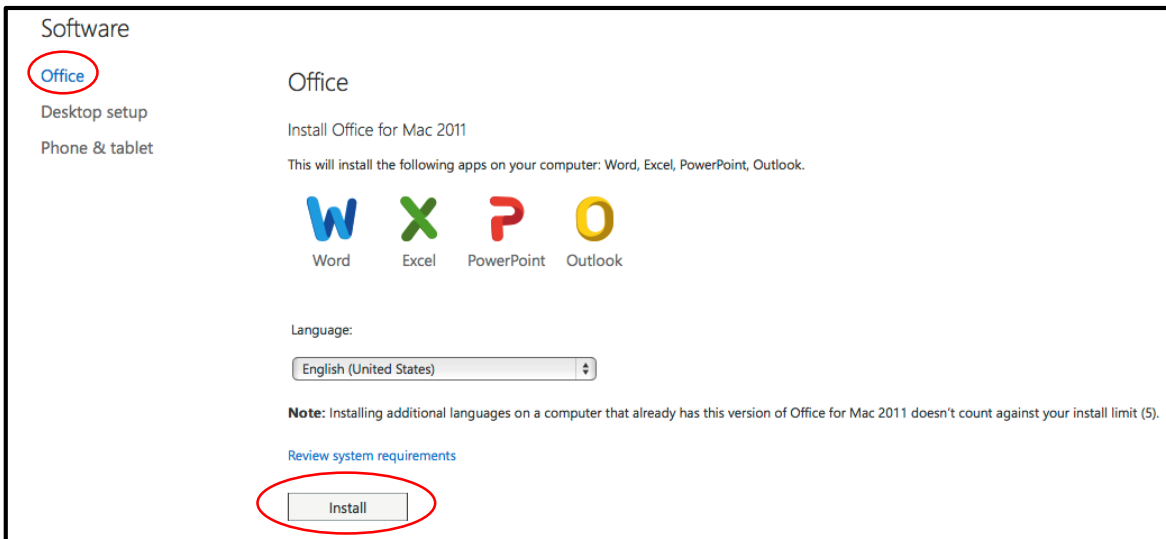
Software

Office

Desktop setup

Phone & tablet

Office

Install Office for Mac 2011

This will install the following apps on your computer: Word, Excel, PowerPoint, Outlook.

W X P O

Word Excel PowerPoint Outlook

Language:

English (United States)

**Note:** Installing additional languages on a computer that already has this version of Office for Mac 2011 doesn't count against your install limit (5).

Review system requirements

Install